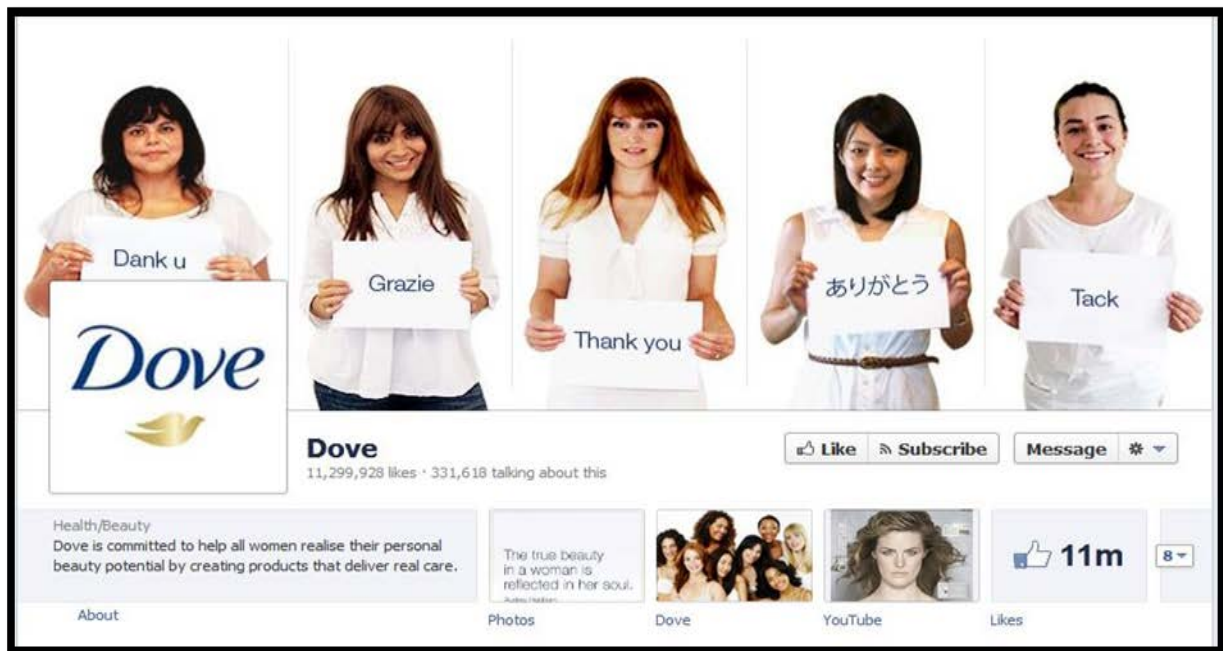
Dank u

Grazie

Thank you

ありがとう

Tack

Dove

Dove
11,299,928 likes · 331,618 talking about this

Like Subscribe Message

Health/Beauty
Dove is committed to help all women realise their personal beauty potential by creating products that deliver real care.

The true beauty in a woman is reflected in her soul.
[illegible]

11m

8

About

Photos

Dove

YouTube

Likes